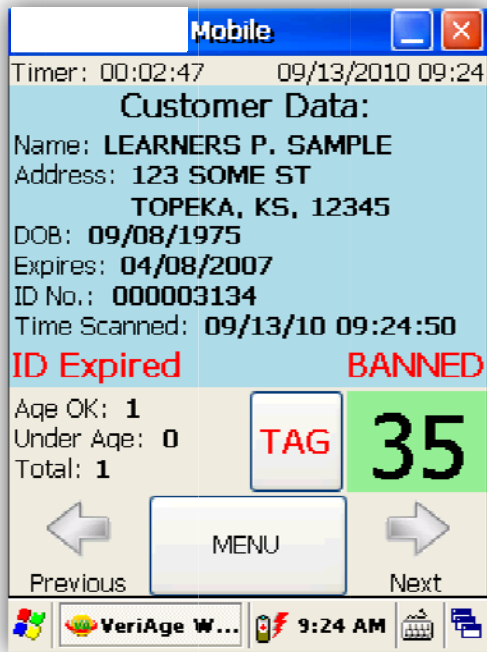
Mobile

Timer: 00:02:47 09/13/2010 09:24

Customer Data:

Name: LEARNERS P. SAMPLE
Address: 123 SOME ST
TOPEKA, KS, 12345
DOB: 09/08/1975
Expires: 04/08/2007
ID No.: 000003134
Time Scanned: 09/13/10 09:24:50

ID Expired BANNED

Age OK: 1
Under Age: 0
Total: 1

TAG

35

MENU

Previous

Next

VeriAge W...

9:24 AM